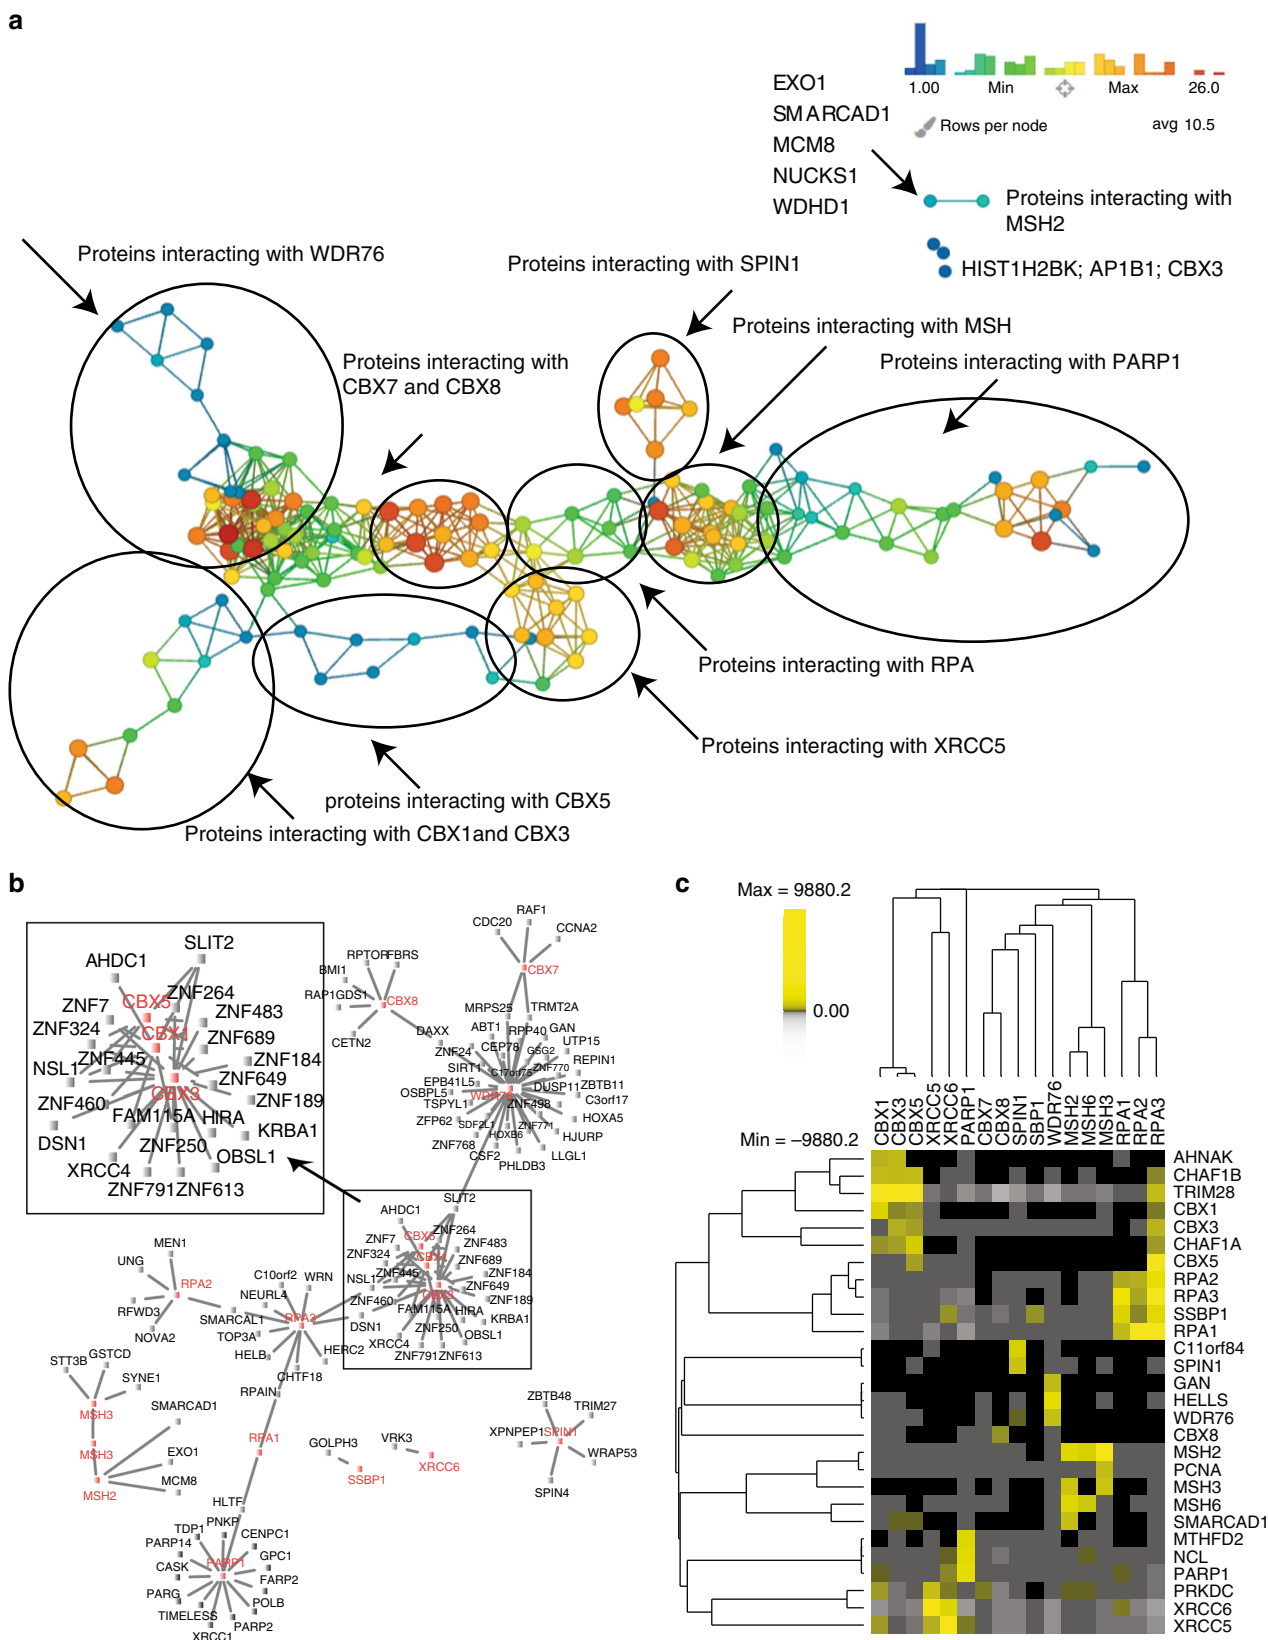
a

EXO1
SMARCAD1
MCM8
NUCKS1
WDHD1

1.00 Min Max 26.0
Rows per node avg 10.5

Proteins interacting with MSH2

HIST1H2BK; AP1B1; CBX3

Proteins interacting with WDR76

Proteins interacting with SPIN1

Proteins interacting with MSH

Proteins interacting with CBX7 and CBX8

Proteins interacting with PARP1

Proteins interacting with RPA

Proteins interacting with XRCC5

proteins interacting with CBX5

Proteins interacting with CBX1and CBX3

b

AHDC1 SLIT2 ZNF7 CBX5 ZNF264 ZNF483 ZNF324 CBX1 ZNF689 NSL1 ZNF445 ZNF184 ZNF649 CBX3 ZNF460 ZNF189 FAM115A HIRA KRBA1 DSN1 ZNF250 OBSL1 XRCC4 ZNF791 ZNF613

RAF1 CDC20 CCNA2 CBX7 RPTOR FBRS BMI1 RAP1GDS1 CBX8 MRPS25 TRMT2A DAXX ABT1 RPP40 GAN CETN2 ZNF24 CEP78 UTP15 GSG2 REPIN1 SIRT1 C17orf75 ZNF770 EPB41L5 DUSP11 ZBTB11 OSBPL5 WDR76 C3orf17 TSPYL1 ZNF498 HOXA5 ZFP62 SDF2L1 ZNF771 HOXB6 HJURP ZNF768 CSF2 LLGL1 PHLDB3

AHDC1 SLIT2 ZNF7 CBX5 ZNF264 ZNF483 ZNF324 CBX1 ZNF689 NSL1 ZNF445 ZNF184 ZNF649 ZNF460 CBX3 ZNF189 FAM115A HIRA KRBA1 DSN1 ZNF250 OBSL1 XRCC4 ZNF791 ZNF613

MEN1 UNG RPA2 C10orf2 WRN RFWD3 NEURL4 SMARCAL1 RPA3 NOVA2 TOP3A HELB HERC2 CHTF18 STT3B GSTCD SYNE1 MSH3 RPAIN SMARCAD1 MSH3 RPA1 EXO1 MCM8 MSH2 GOLPH3 VRK3 SSBP1 XRCC6 ZBTB48 TRIM27 XPNPEP1 SPIN1 WRAP53 SPIN4 HLTF TDP1 PNKP CENPC1 PARP14 GPC1 CASK PARP1 FARP2 PARG POLB TIMELESS PARP2 XRCC1

c

Max = 9880.2
0.00
Min = −9880.2

CBX1 CBX3 CBX5 XRCC5 XRCC6 PARP1 CBX7 CBX8 SPIN1 SBP1 WDR76 MSH2 MSH6 MSH3 RPA1 RPA2 RPA3

AHNAK
CHAF1B
TRIM28
CBX1
CBX3
CHAF1A
CBX5
RPA2
RPA3
SSBP1
RPA1
C11orf84
SPIN1
GAN
HELLS
WDR76
CBX8
MSH2
PCNA
MSH3
MSH6
SMARCAD1
MTHFD2
NCL
PARP1
PRKDC
XRCC6
XRCC5